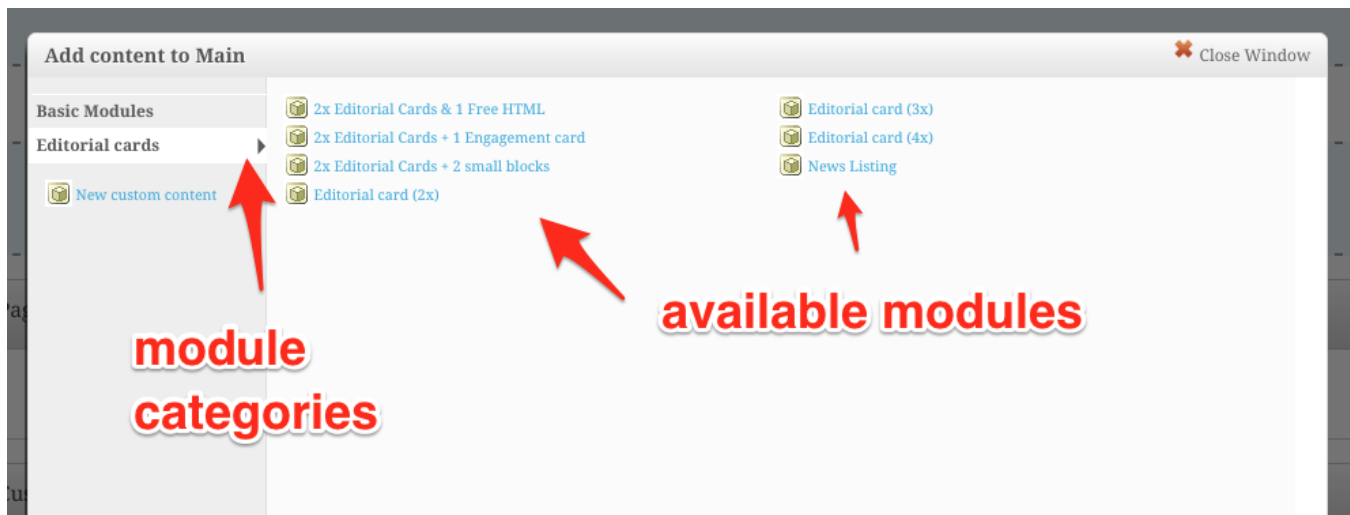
Add content to Main

Close Window

Basic Modules

Editorial cards

New custom content

2x Editorial Cards & 1 Free HTML

2x Editorial Cards + 1 Engagement card

2x Editorial Cards + 2 small blocks

Editorial card (2x)

Editorial card (3x)

Editorial card (4x)

News Listing

available modules

module categories